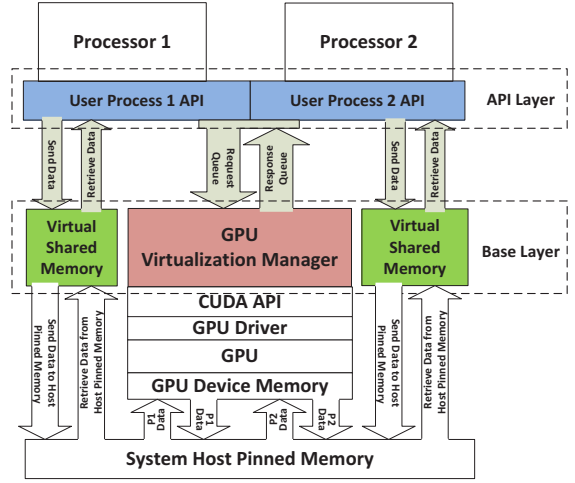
Processor 1

Processor 2

User Process 1 API

User Process 2 API

API Layer

Send Data

Retrieve Data

Request Queue

Response Queue

Send Data

Retrieve Data

Virtual Shared Memory

GPU Virtualization Manager

Virtual Shared Memory

Base Layer

CUDA API

GPU Driver

GPU

GPU Device Memory

Send Data to Host Pinned Memory

Retrieve Data from Host Pinned Memory

P1 Data

P1 Data

P2 Data

P2 Data

Send Data to Host Pinned Memory

Retrieve Data from Host Pinned Memory

System Host Pinned Memory